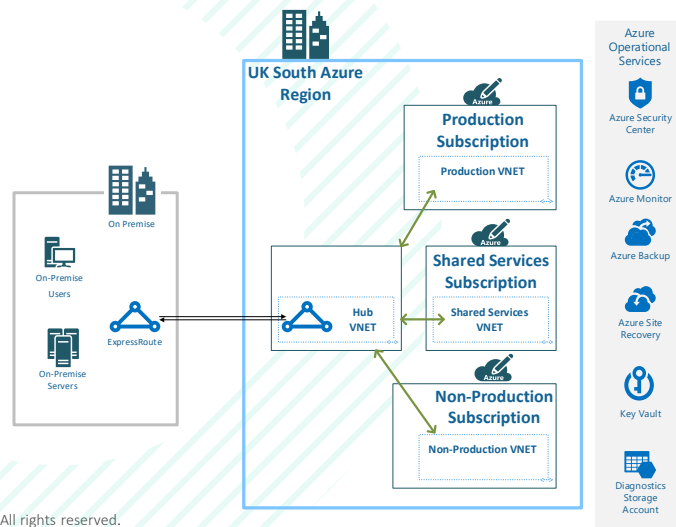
UK South Azure Region

Azure

Production Subscription

Production VNET

On Premise

Azure

Shared Services Subscription

Shared Services VNET

On-Premise Users

ExpressRoute

Hub VNET

On-Premise Servers

Azure

Non-Production Subscription

Non-Production VNET

Azure Operational Services

Azure Security Center

Azure Monitor

Azure Backup

Azure Site Recovery

Key Vault

Diagnostics Storage Account

All rights reserved.